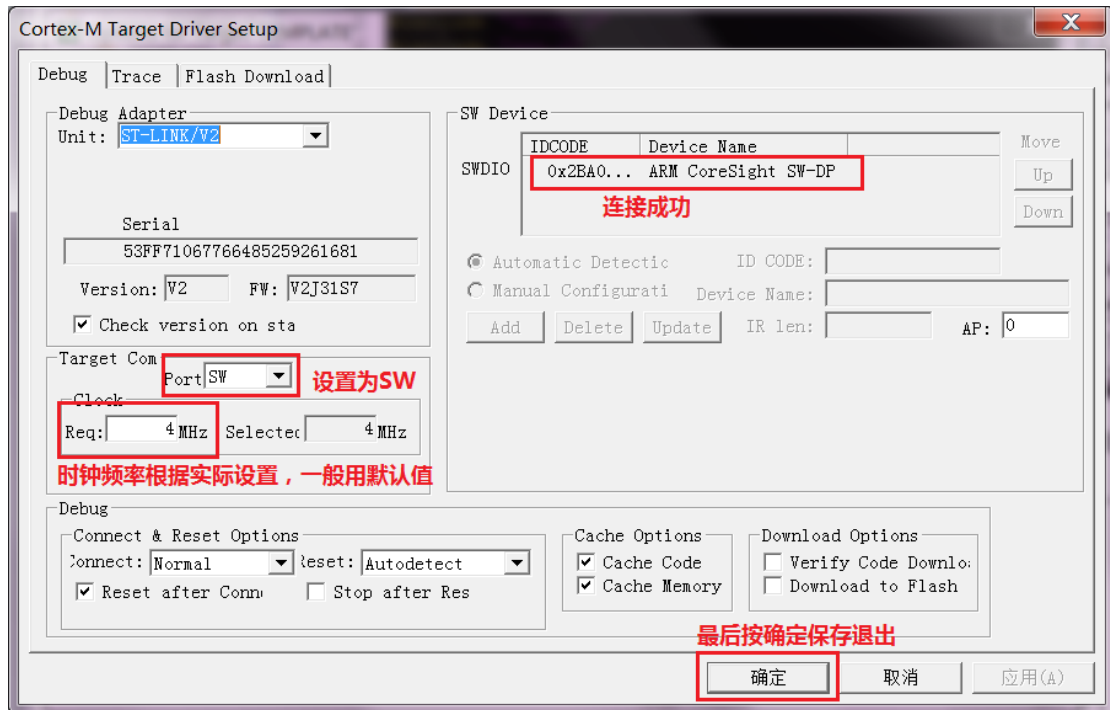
Cortex-M Target Driver Setup

Debug | Trace | Flash Download

Debug Adapter
Unit: ST-LINK/V2

Serial
53FF71067766485259261681

Version: V2   FW: V2J31S7

☑ Check version on sta

SW Device

| IDCODE | Device Name |
|---|---|
| 0x2BA0... | ARM CoreSight SW-DP |

SWDIO

连接成功

Move
Up
Down

Automatic Detectic   ID CODE:
Manual Configurati   Device Name:
Add   Delete   Update   IR len:   AP: 0

Target Com
Port SW
设置为SW

Clock
Req: 4 MHz   Selectec 4 MHz

时钟频率根据实际设置，一般用默认值

Debug
Connect & Reset Options
Connect: Normal   Reset: Autodetect
☑ Reset after Conn   ☐ Stop after Res

Cache Options
☑ Cache Code
☑ Cache Memory

Download Options
☐ Verify Code Downlo
☐ Download to Flash

最后按确定保存退出

确定   取消   应用(A)